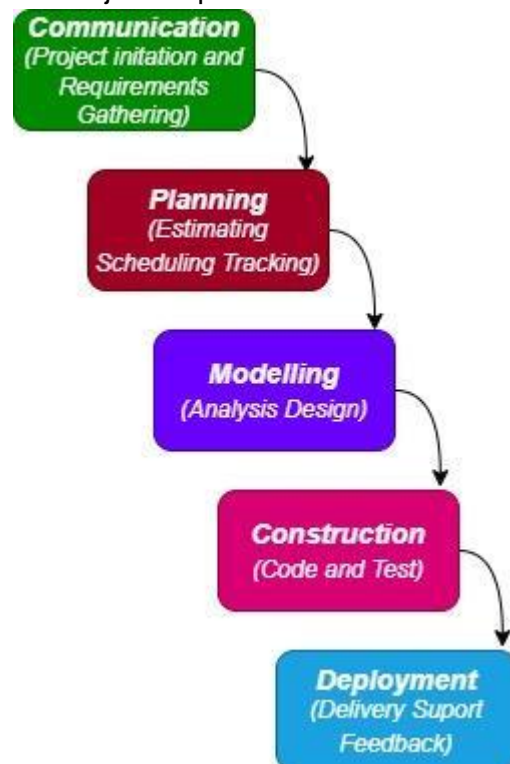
Communication
(Project initation and Requirements Gathering)

Planning
(Estimating Scheduling Tracking)

Modelling
(Analysis Design)

Construction
(Code and Test)

Deployment
(Delivery Suport Feedback)